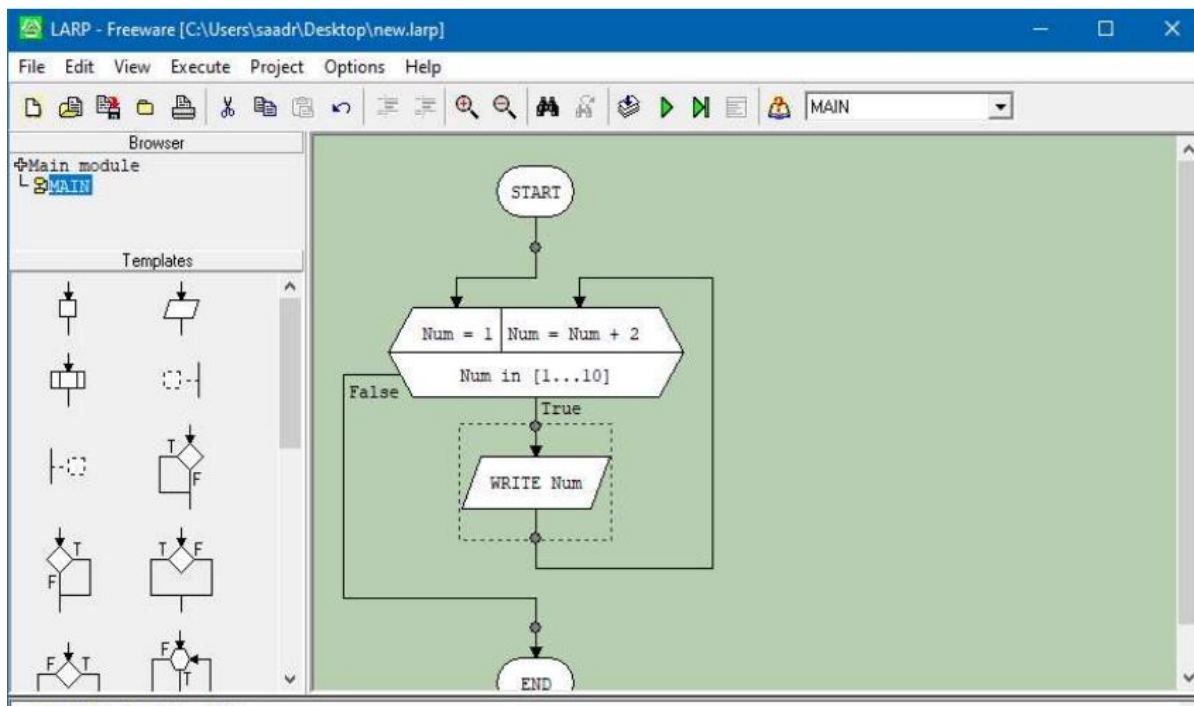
LARP - Freeware [C:\Users\saadr\Desktop\new.larp]

File Edit View Execute Project Options Help

MAIN

Browser

Main module
MAIN

Templates

T
F

T
F

T F

F T

F
T

START

Num = 1 | Num = Num + 2

Num in [1...10]

False

True

WRITE Num

END